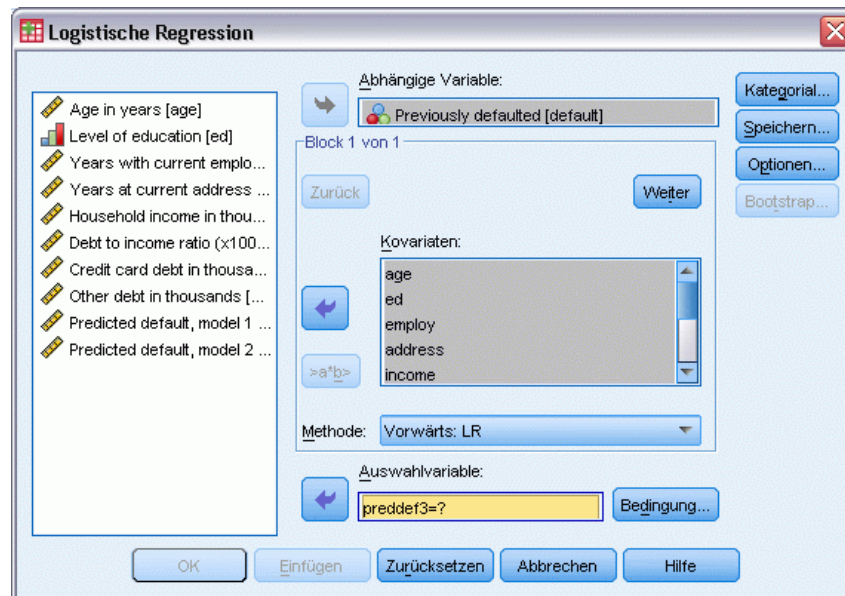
Logistische Regression

Age in years [age]
Level of education [ed]
Years with current emplo...
Years at current address ...
Household income in thou...
Debt to income ratio (x100...
Credit card debt in thousa...
Other debt in thousands [...
Predicted default, model 1 ...
Predicted default, model 2 ...

Abhängige Variable:
Previously defaulted [default]

Block 1 von 1
Zurück
Weiter

Kovariaten:
age
ed
employ
address
income

>a*b>

Methode: Vorwärts: LR

Auswahlvariable:
preddef3=?
Bedingung...

Kategorial...
Speichern...
Optionen...
Bootstrap...

OK
Einfügen
Zurücksetzen
Abbrechen
Hilfe